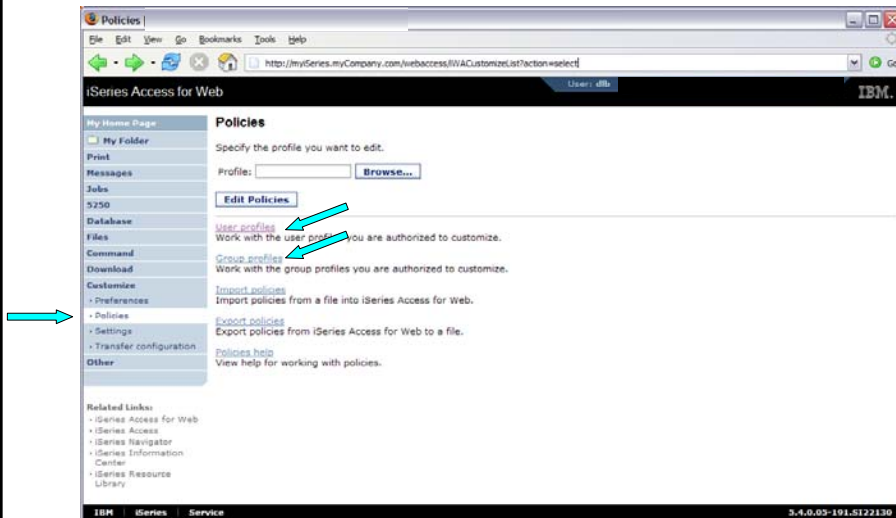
Policies

File Edit View Go Bookmarks Tools Help

http://myiSeries.myCompany.com/webaccess/iWACustomizeList?action=select

iSeries Access for Web

User: dlb

IBM.

My Home Page
My Folder
Print
Messages
Jobs
5250
Database
Files
Command
Download
Customize
• Preferences
• Policies
• Settings
• Transfer configuration
Other

Related Links:
• iSeries Access for Web
• iSeries Access
• iSeries Navigator
• iSeries Information Center
• iSeries Resource Library

Policies

Specify the profile you want to edit.

Profile: Browse...

Edit Policies

User profiles
Work with the user profiles you are authorized to customize.

Group profiles
Work with the group profiles you are authorized to customize.

Import policies
Import policies from a file into iSeries Access for Web.

Export policies
Export policies from iSeries Access for Web to a file.

Policies help
View help for working with policies.

IBM | iSeries | Service

5.4.0.05-191.SI22130